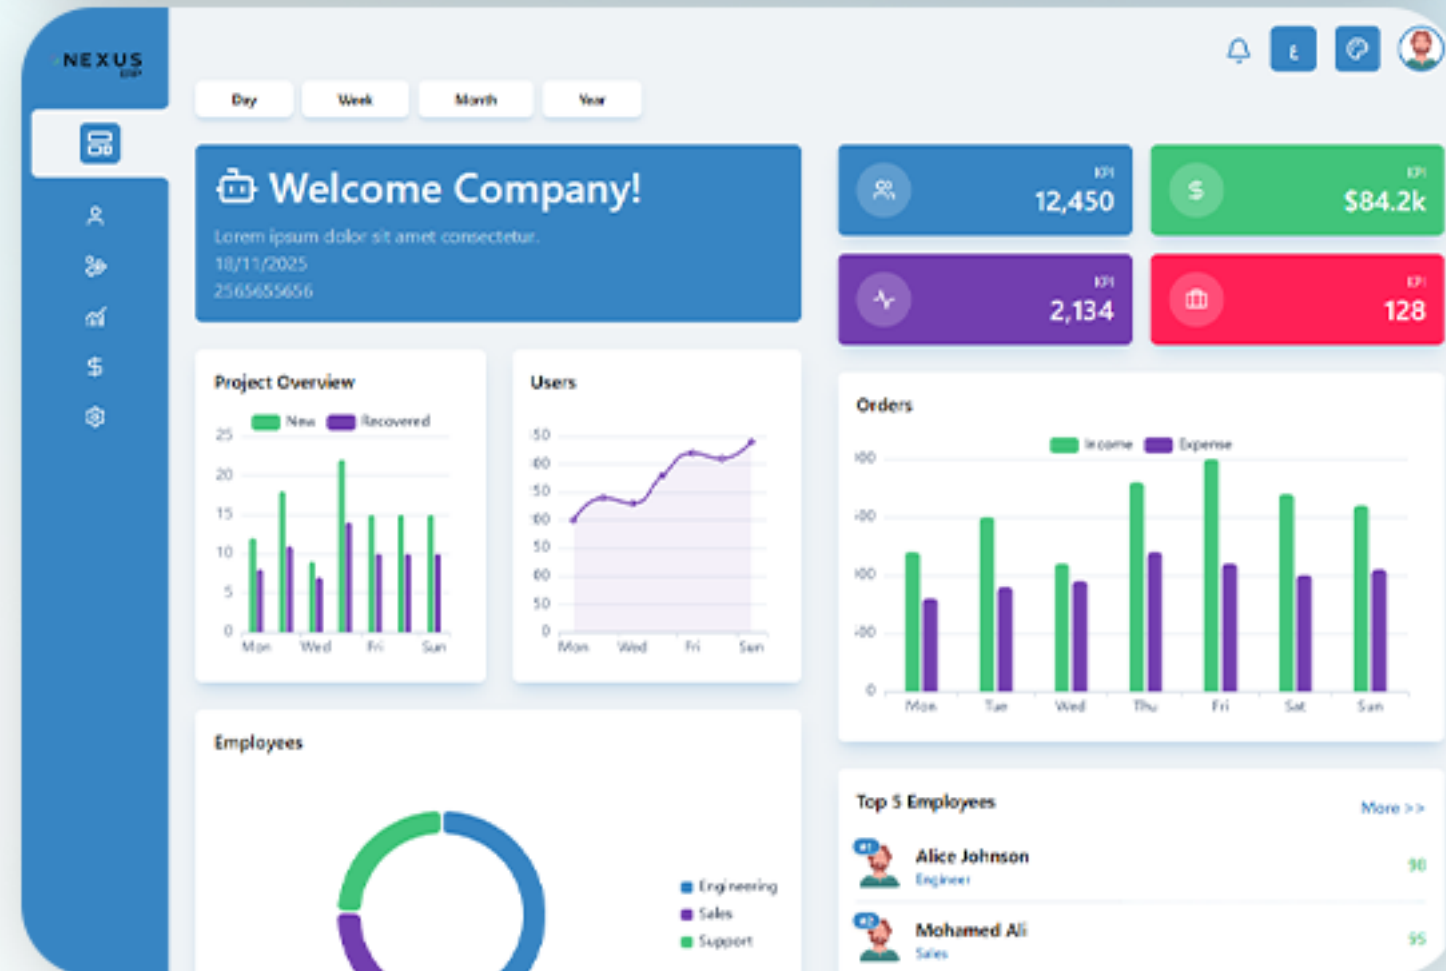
NEXUS
ERP

Day
Week
Month
Year

Welcome Company!
Lorem ipsum dolor sit amet consectetur.
18/11/2025
2565655656

KPI
12,450

KPI
$84.2k

KPI
2,134

KPI
128

Project Overview
New Recovered
25
20
15
10
5
0
Mon Wed Fri Sun

Users
50
40
50
30
50
20
50
0
Mon Wed Fri Sun

Orders
Income Expense
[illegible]00
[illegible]00
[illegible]00
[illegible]00
0
Mon Tue Wed Thu Fri Sat Sun

Employees
Engineering
Sales
Support

Top 5 Employees
More >>
#1 Alice Johnson
Engineer
98
#2 Mohamed Ali
Sales
95